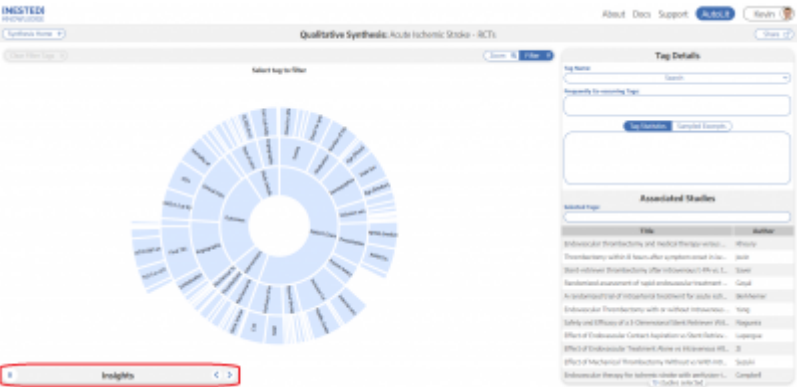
NESTED KNOWLEDGE

About Docs Support AutoLit Kevin

Synthesis Home

Qualitative Synthesis: Acute Ischemic Stroke - RCTs

Share

Clear Filter Tags

Zoom Filter

Select tag to filter

Tag Details

Tag Name

Search

Frequently Co-occurring Tags

Tag Statistics Sampled Excerpts

Associated Studies

Selected Tags

| Title | Author |
|---|---|
| Endovascular thrombectomy and medical therapy versus... | Khoury |
| Thrombectomy within 8 hours after symptom onset in isc... | Jovin |
| Stent-retriever thrombectomy after intravenous t-PA vs. t... | Saver |
| Randomized assessment of rapid endovascular treatment... | Goyal |
| A randomized trial of intraarterial treatment for acute isch... | Berkhemer |
| Endovascular Thrombectomy with or without Intravenous... | Yang |
| Safety and Efficacy of a 3-Dimensional Stent Retriever Wit... | Nogueira |
| Effect of Endovascular Contact Aspiration vs Stent Retriev... | Lapergue |
| Effect of Endovascular Treatment Alone vs Intravenous Alt... | Zi |
| Effect of Mechanical Thrombectomy Without vs With Intr... | Suzuki |
| Endovascular therapy for ischemic stroke with perfusion-i... | Campbell |

Insights